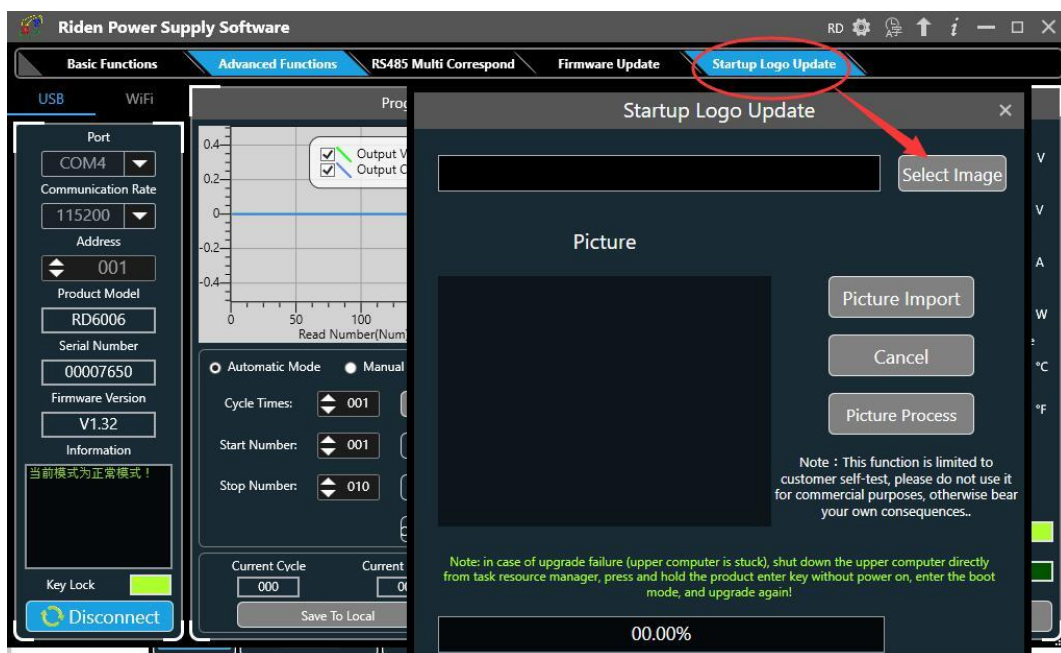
Riden Power Supply Software

RD

Basic Functions
Advanced Functions
RS485 Multi Correspond
Firmware Update
Startup Logo Update

USB
WiFi

Port
COM4
Communication Rate
115200
Address
001
Product Model
RD6006
Serial Number
00007650
Firmware Version
V1.32
Information
当前模式为正常模式！

Key Lock
Disconnect

Prog

0.4
0.2
0
-0.2
-0.4
0
50
100
Read Number(Num
Output V
Output C

Automatic Mode
Manual

Cycle Times: 001
Start Number: 001
Stop Number: 010

Current Cycle
000
Current
Save To Local

Startup Logo Update

Select Image

Picture

Picture Import
Cancel
Picture Process

Note：This function is limited to customer self-test, please do not use it for commercial purposes, otherwise bear your own consequences..

Note: in case of upgrade failure (upper computer is stuck), shut down the upper computer directly from task resource manager, press and hold the product enter key without power on, enter the boot mode, and upgrade again!

00.00%

V
V
A
W
°C
°F